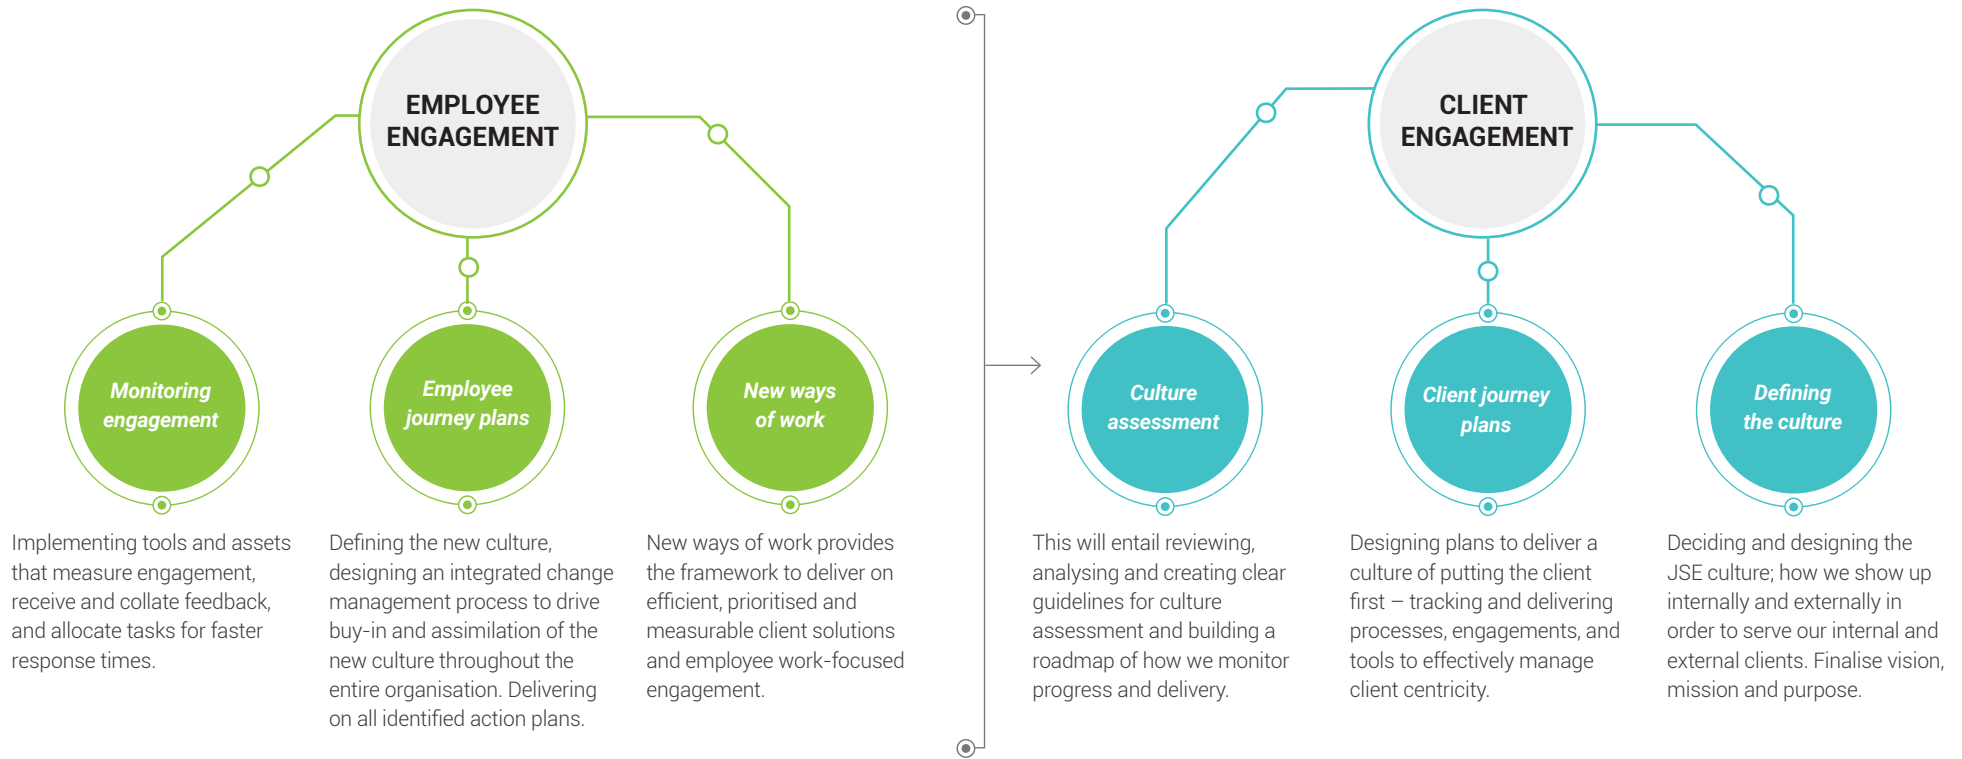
EMPLOYEE ENGAGEMENT

Monitoring engagement

Implementing tools and assets that measure engagement, receive and collate feedback, and allocate tasks for faster response times.

Employee journey plans

Defining the new culture, designing an integrated change management process to drive buy-in and assimilation of the new culture throughout the entire organisation. Delivering on all identified action plans.

New ways of work

New ways of work provides the framework to deliver on efficient, prioritised and measurable client solutions and employee work-focused engagement.

CLIENT ENGAGEMENT

Culture assessment

This will entail reviewing, analysing and creating clear guidelines for culture assessment and building a roadmap of how we monitor progress and delivery.

Client journey plans

Designing plans to deliver a culture of putting the client first – tracking and delivering processes, engagements, and tools to effectively manage client centricity.

Defining the culture

Deciding and designing the JSE culture; how we show up internally and externally in order to serve our internal and external clients. Finalise vision, mission and purpose.